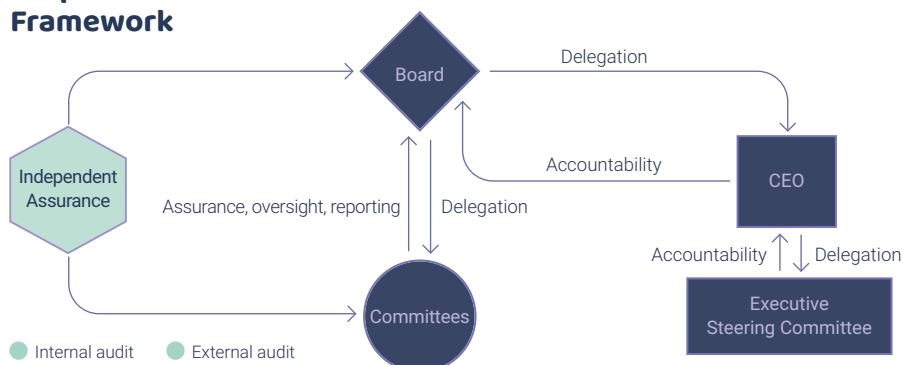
Framework

Board

Delegation

Independent Assurance

Accountability

CEO

Assurance, oversight, reporting

Delegation

Accountability

Delegation

Executive Steering Committee

Committees

Internal audit

External audit